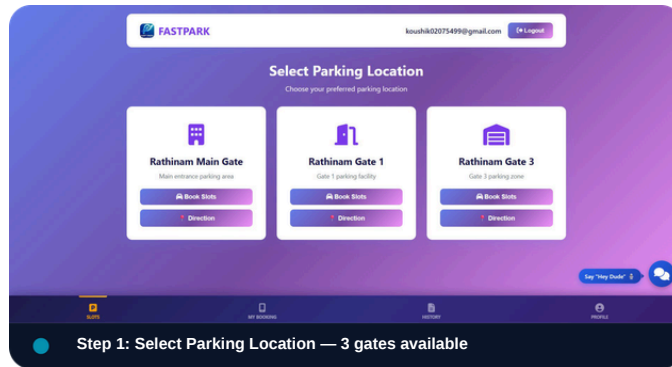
FASTPARK

koushik02075499@gmail.com

Logout

Select Parking Location

Choose your preferred parking location

Rathinam Main Gate

Main entrance parking area

Book Slots

Direction

Rathinam Gate 1

Gate 1 parking facility

Book Slots

Direction

Rathinam Gate 3

Gate 3 parking zone

Book Slots

Direction

Say "Hey Dude"

SLOTS

MY BOOKING

HISTORY

PROFILE

Step 1: Select Parking Location — 3 gates available